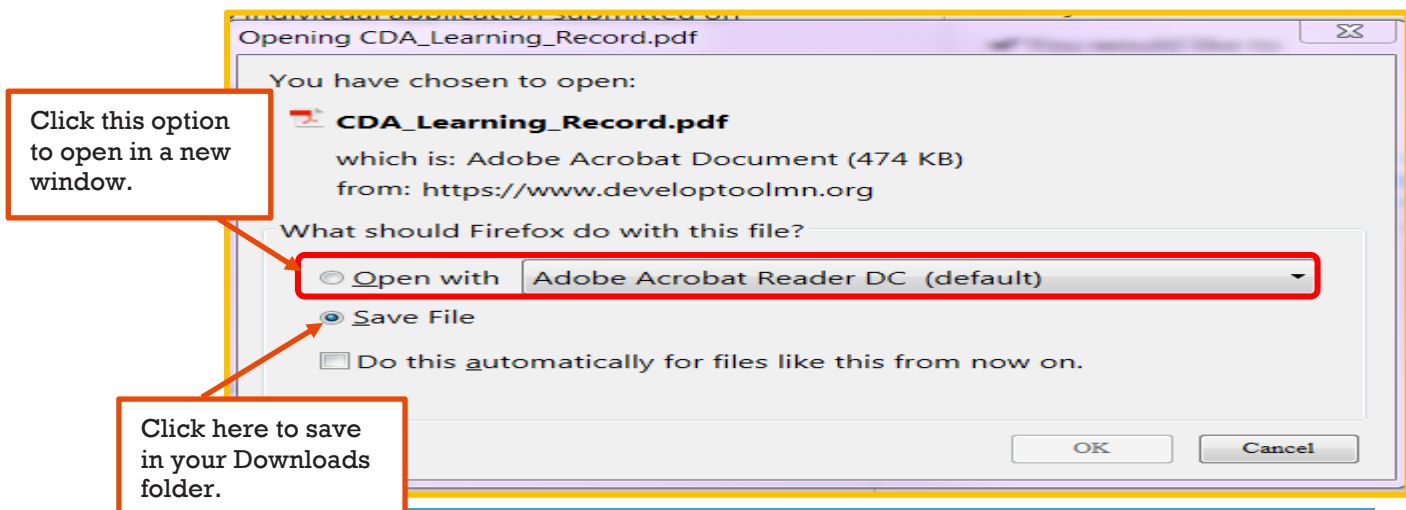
Individual application submitted on

Opening CDA_Learning_Record.pdf

You have chosen to open:

CDA_Learning_Record.pdf

which is: Adobe Acrobat Document (474 KB)

from: https://www.developtoolmn.org

What should Firefox do with this file?

Open with Adobe Acrobat Reader DC (default)

Save File

Do this automatically for files like this from now on.

OK Cancel

Click this option to open in a new window.

Click here to save in your Downloads folder.